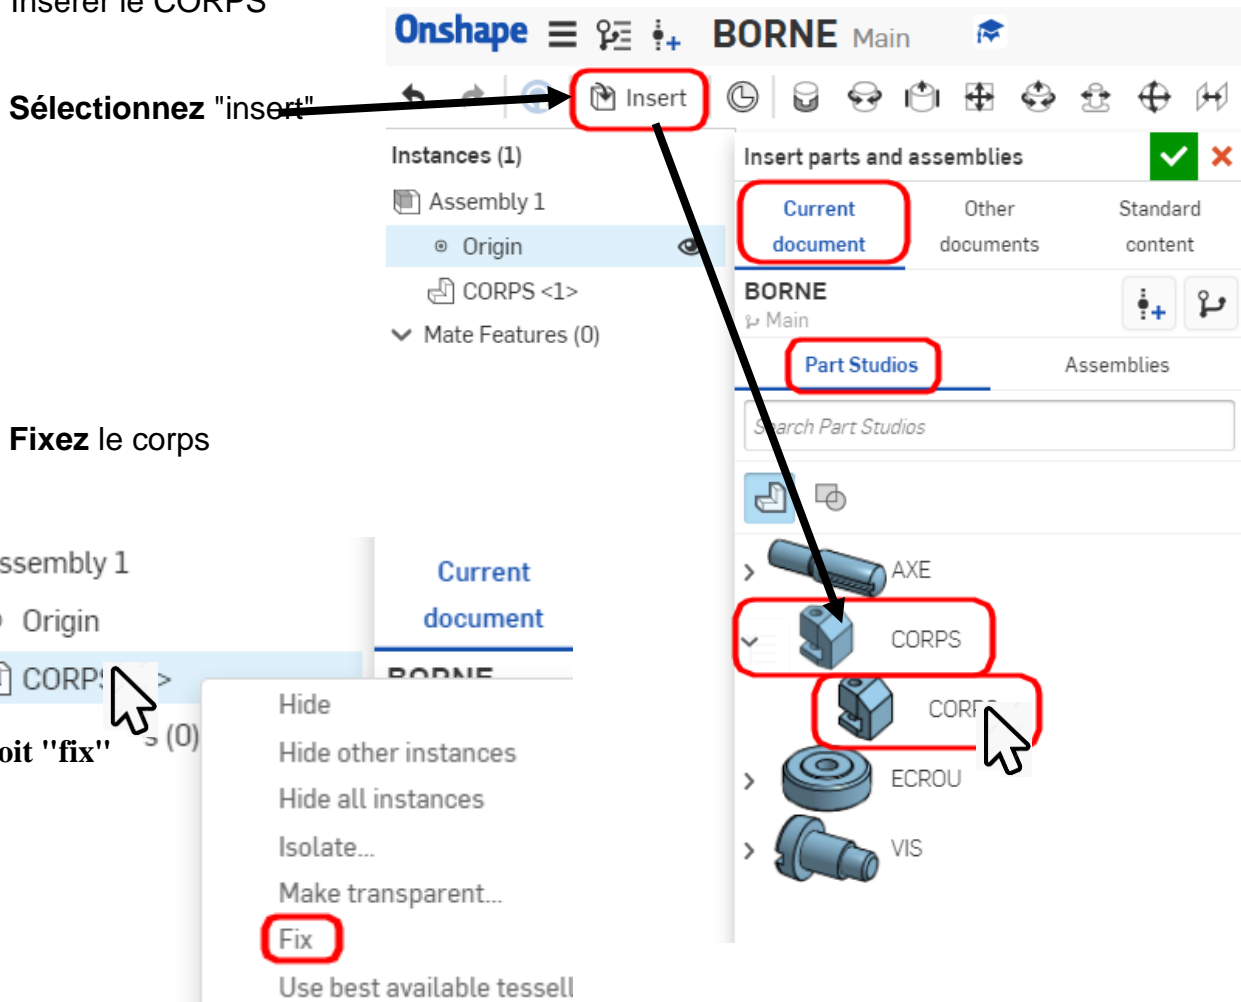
Insérer le CORPS

Onshape BORNE Main

Sélectionnez "insert"

Insert

Instances (1)
Assembly 1
Origin
CORPS <1>
Mate Features (0)

Insert parts and assemblies
Current document
Other documents
Standard content
BORNE
Main
Part Studios
Assemblies
Search Part Studios
AXE
CORPS
CORPS
ECROU
VIS

Fixez le corps

ssembly 1
Origin
CORPS >
s (0)
oit "fix"

Current document
BORNE

Hide
Hide other instances
Hide all instances
Isolate...
Make transparent...
Fix
Use best available tessell